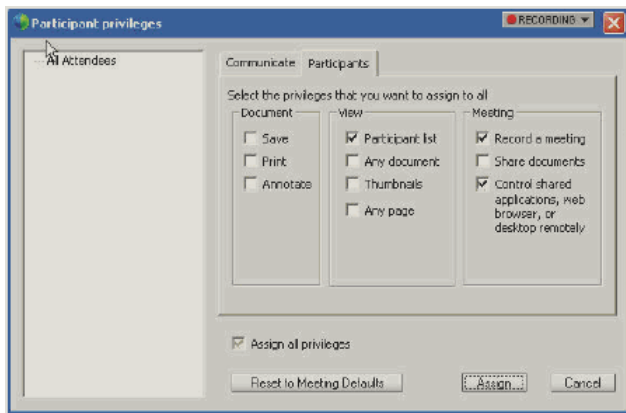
Participant privileges

RECORDING

All Attendees

Communicate Participants

Select the privileges that you want to assign to all

Document
Save
Print
Annotate

View
Participant list
Any document
Thumbnails
Any page

Meeting
Record a meeting
Share documents
Control shared applications, web browser, or desktop remotely

Assign all privileges

Reset to Meeting Defaults

Assign...

Cancel